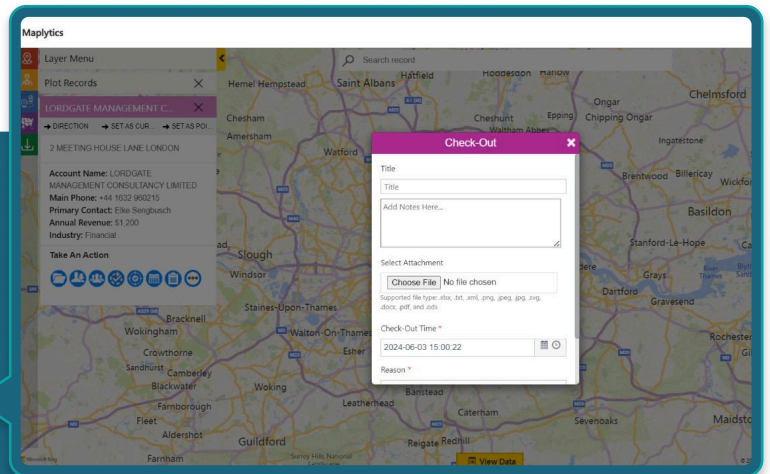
Maplytics

Layer Menu

Plot Records

LORDGATE MANAGEMENT C...

→ DIRECTION → SET AS CUR... → SET AS POI...

2 MEETING HOUSE LANE LONDON

**Account Name:** LORDGATE MANAGEMENT CONSULTANCY LIMITED
**Main Phone:** +44 1632 960215
**Primary Contact:** Elke Sengbusch
**Annual Revenue:** $1,200
**Industry:** Financial

Take An Action

Search record

Check-Out

Title

Title

Add Notes Here...

Select Attachment

Choose File No file chosen

Supported file type: .xlsx, .txt, .xml, .png, .jpeg, .jpg, .svg, .docx, .pdf, and .ods

Check-Out Time *

2024-06-03 15:00:22

Reason *

View Data

Hemel Hempstead Saint Albans Hatfield Hoddesdon Harlow Chelmsford Ongar Chesham Cheshunt Epping Chipping Ongar Waltham Abbey Ingatestone Amersham Watford Brentwood Billericay Wickford Basildon Stanford-Le-Hope Slough Windsor Grays Dartford Gravesend Staines-Upon-Thames Bracknell Wokingham Walton-On-Thames Crowthorne Esher Sandhurst Camberley Blackwater Woking Banstead Leatherhead Caterham Farnborough Fleet Sevenoaks Aldershot Guildford Reigate Redhill Farnham Rochester Maidstone